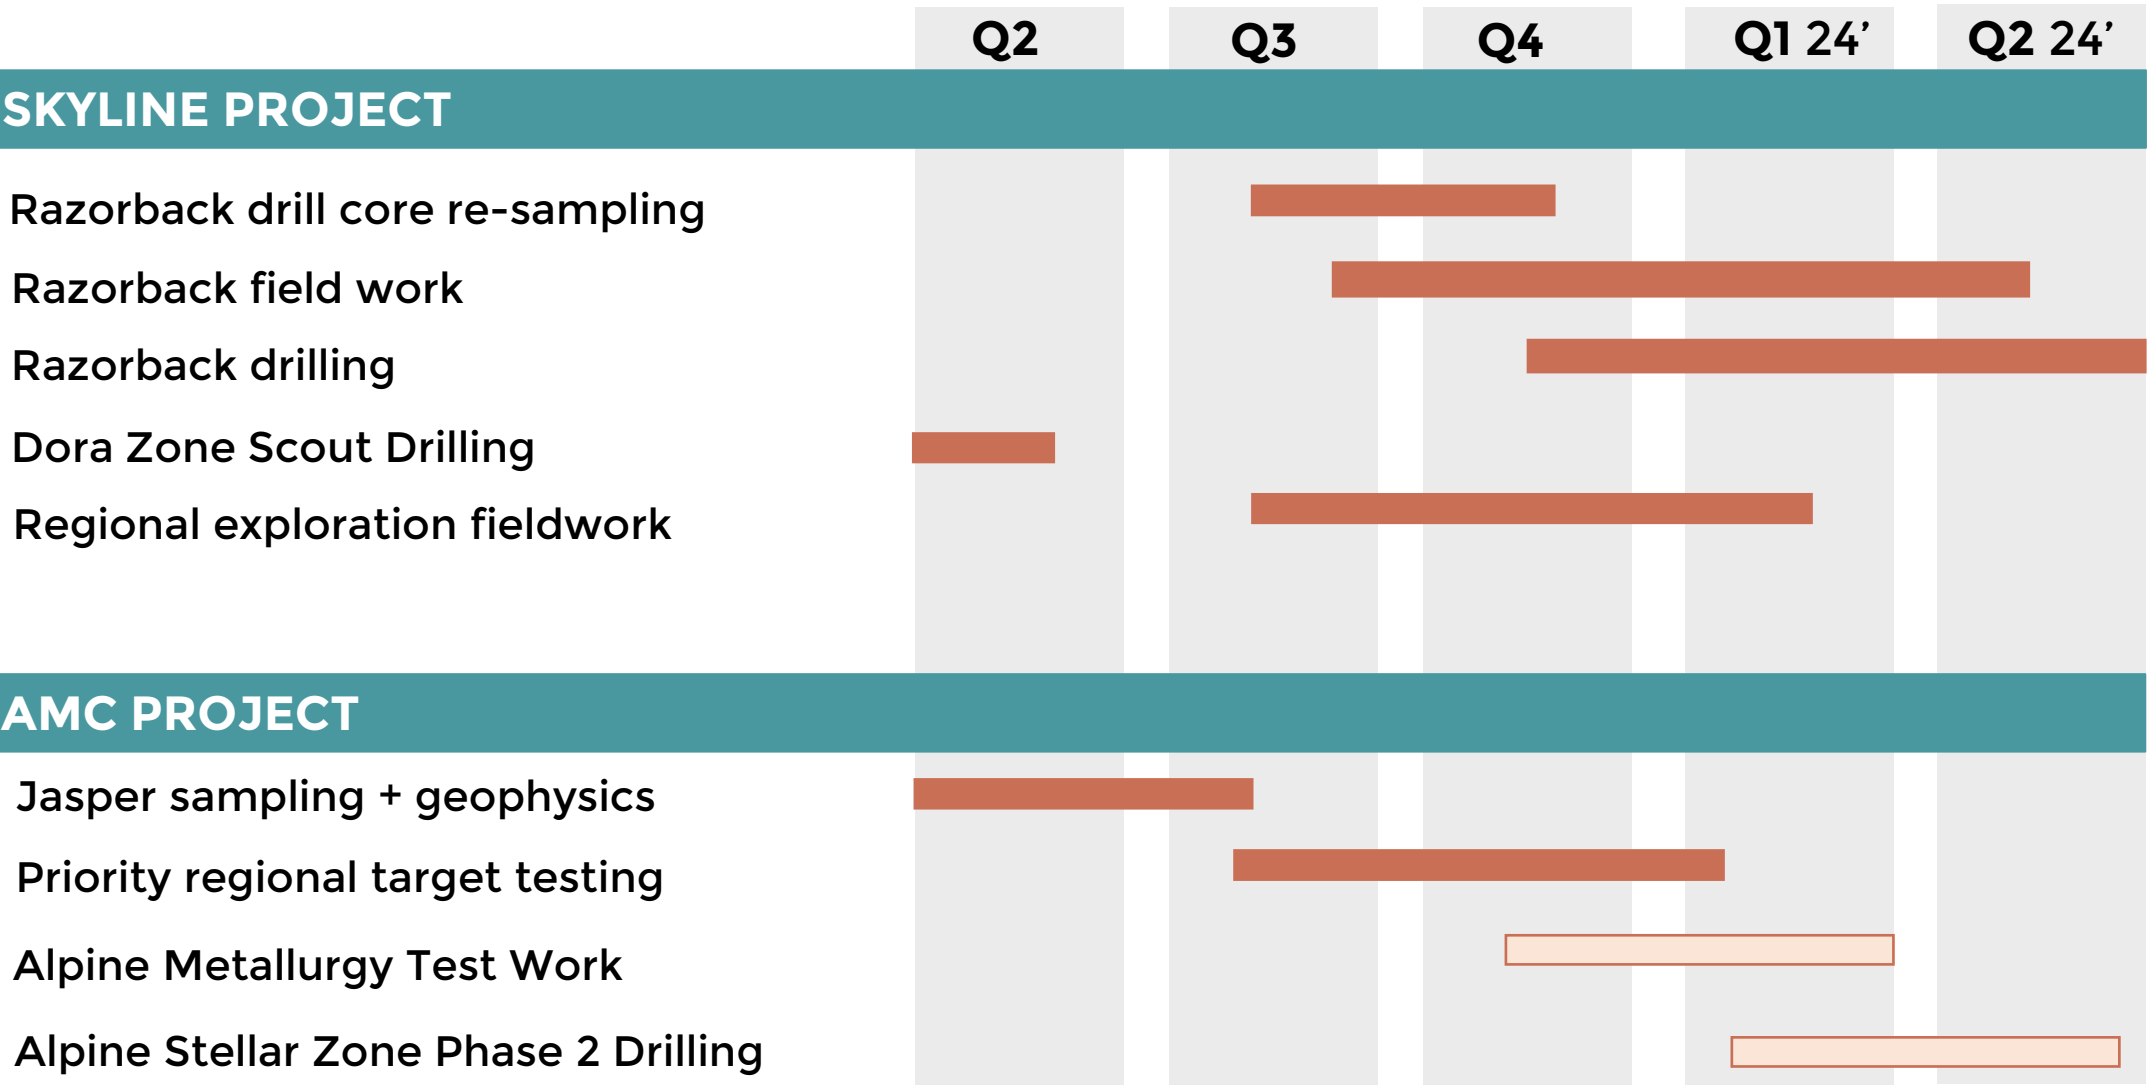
| | Q2 | Q3 | Q4 | Q1 24’ | Q2 24’ |
|---|---|---|---|---|---|

SKYLINE PROJECT

Razorback drill core re-sampling

Razorback field work

Razorback drilling

Dora Zone Scout Drilling

Regional exploration fieldwork

AMC PROJECT

Jasper sampling + geophysics

Priority regional target testing

Alpine Metallurgy Test Work

Alpine Stellar Zone Phase 2 Drilling